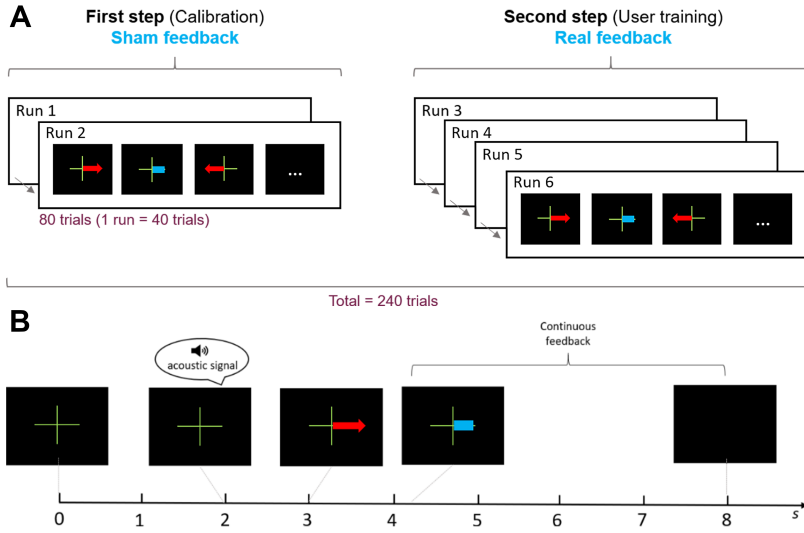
A

First step (Calibration)
Sham feedback

Run 1
Run 2
...
80 trials (1 run = 40 trials)

Second step (User training)
Real feedback

Run 3
Run 4
Run 5
Run 6
...

Total = 240 trials

B

acoustic signal

Continuous feedback

0 1 2 3 4 5 6 7 8 s